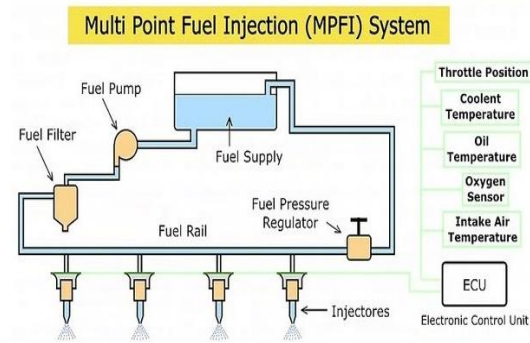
Multi Point Fuel Injection (MPFI) System

Fuel Pump

Fuel Filter

Fuel Supply

Fuel Pressure Regulator

Fuel Rail

Injectores

Throttle Position

Coolent Temperature

Oil Temperature

Oxygen Sensor

Intake Air Temperature

ECU

Electronic Control Unit